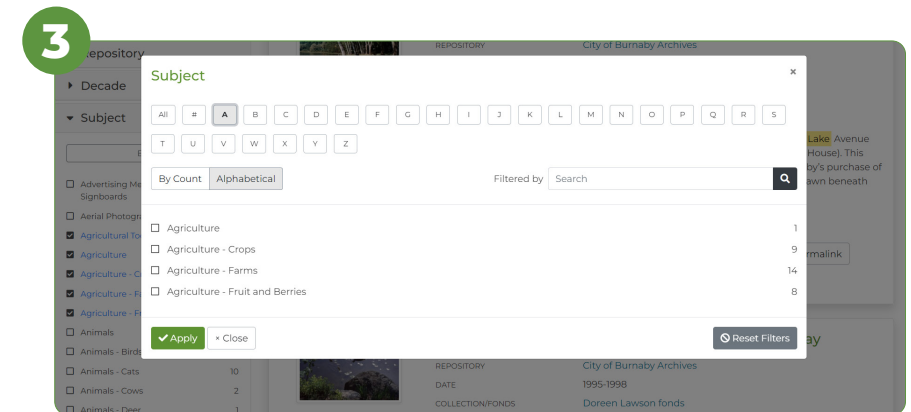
3

Repository

Decade

Subject

Advertising Me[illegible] Signboards

Aerial Photogr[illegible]

Agricultural To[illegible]

Agriculture

Agriculture - C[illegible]

Agriculture - F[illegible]

Agriculture - F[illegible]

Animals

Animals - Birds

Animals - Cats 10

Animals - Cows 2

Animals - Deer 1

REPOSITORY City of Burnaby Archives

Lake Avenue House). This by's purchase of awn beneath

rmalink

ay

REPOSITORY City of Burnaby Archives

DATE 1995-1998

COLLECTION/FONDS Doreen Lawson fonds

Subject ×

All # A B C D E F G H I J K L M N O P Q R S T U V W X Y Z

By Count Alphabetical

Filtered by Search

Agriculture 1

Agriculture - Crops 9

Agriculture - Farms 14

Agriculture - Fruit and Berries 8

Apply × Close

Reset Filters